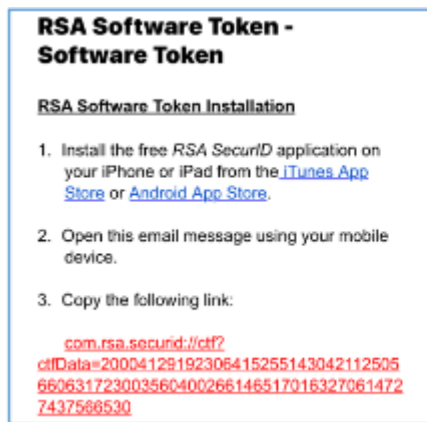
RSA Software Token - Software Token

RSA Software Token Installation

1. Install the free *RSA SecurID* application on your iPhone or iPad from the iTunes App Store or Android App Store.

2. Open this email message using your mobile device.

3. Copy the following link:

com.rsa.securid://ctf?ctfData=200041291923064152551430421125056606317230035604002661465170163270614727437566530